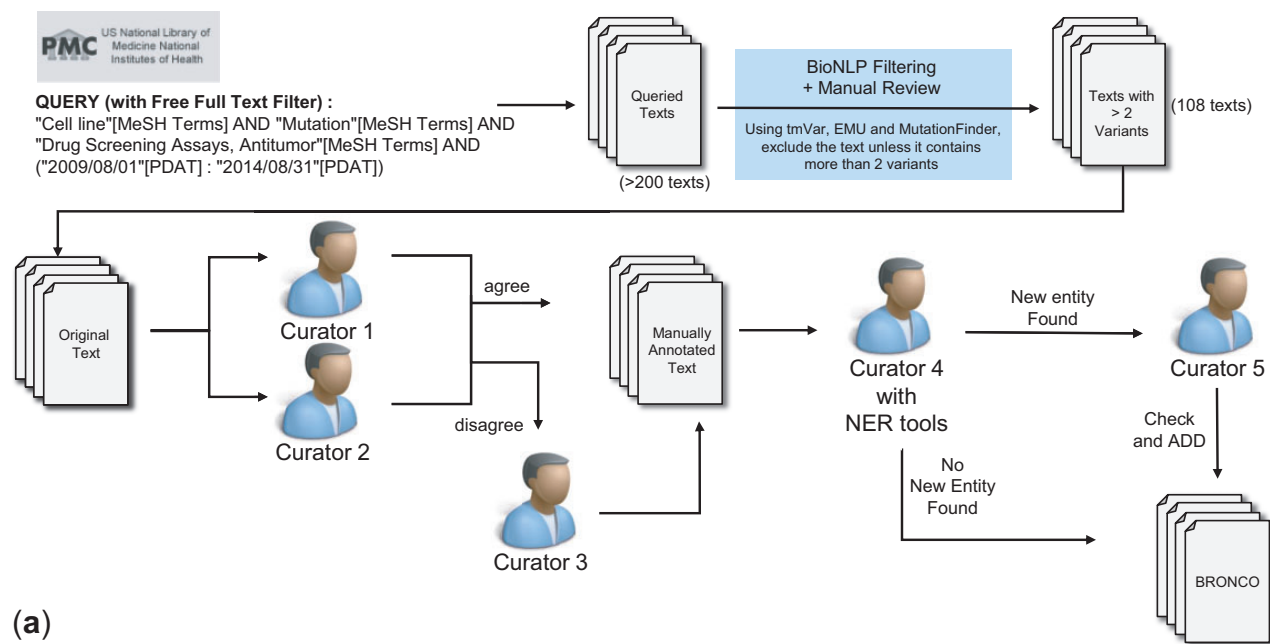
PMC US National Library of Medicine National Institutes of Health

QUERY (with Free Full Text Filter) :
"Cell line"[MeSH Terms] AND "Mutation"[MeSH Terms] AND "Drug Screening Assays, Antitumor"[MeSH Terms] AND ("2009/08/01"[PDAT] : "2014/08/31"[PDAT])

Queried Texts

(>200 texts)

BioNLP Filtering + Manual Review

Using tmVar, EMU and MutationFinder, exclude the text unless it contains more than 2 variants

Texts with > 2 Variants

(108 texts)

Original Text

Curator 1

Curator 2

agree

disagree

Curator 3

Manually Annotated Text

Curator 4 with NER tools

New entity Found

Curator 5

Check and ADD

No New Entity Found

BRONCO

(a)